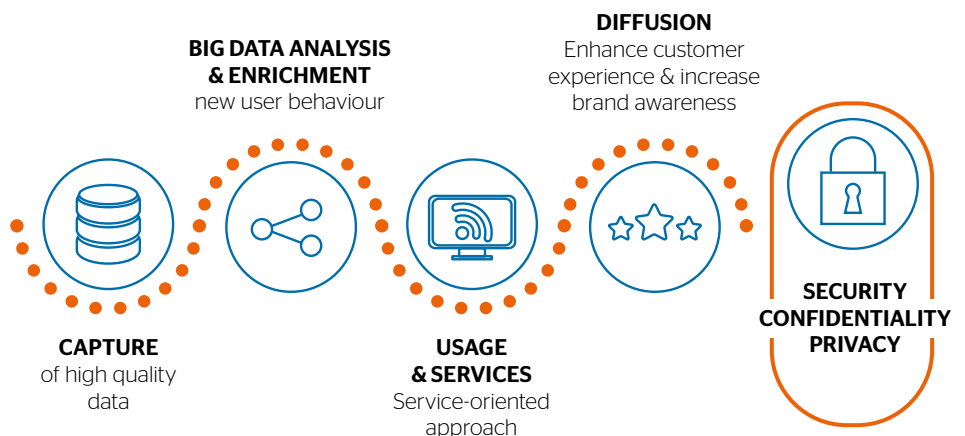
BIG DATA ANALYSIS & ENRICHMENT
new user behaviour

DIFFUSION
Enhance customer experience & increase brand awareness

CAPTURE
of high quality data

USAGE & SERVICES
Service-oriented approach

SECURITY
CONFIDENTIALITY
PRIVACY